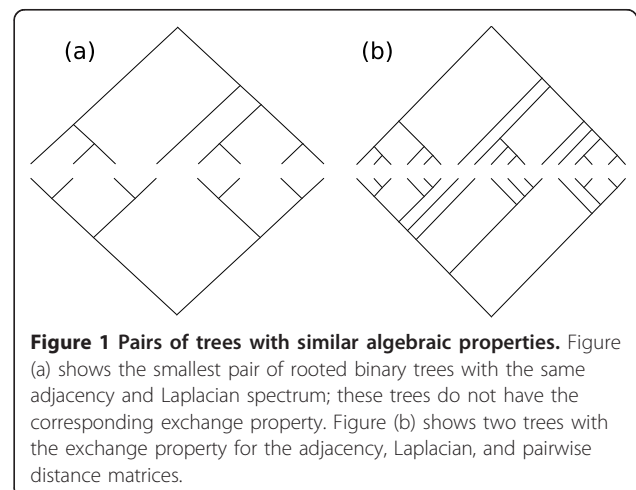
(a)

(b)

**Figure 1 Pairs of trees with similar algebraic properties.** Figure (a) shows the smallest pair of rooted binary trees with the same adjacency and Laplacian spectrum; these trees do not have the corresponding exchange property. Figure (b) shows two trees with the exchange property for the adjacency, Laplacian, and pairwise distance matrices.